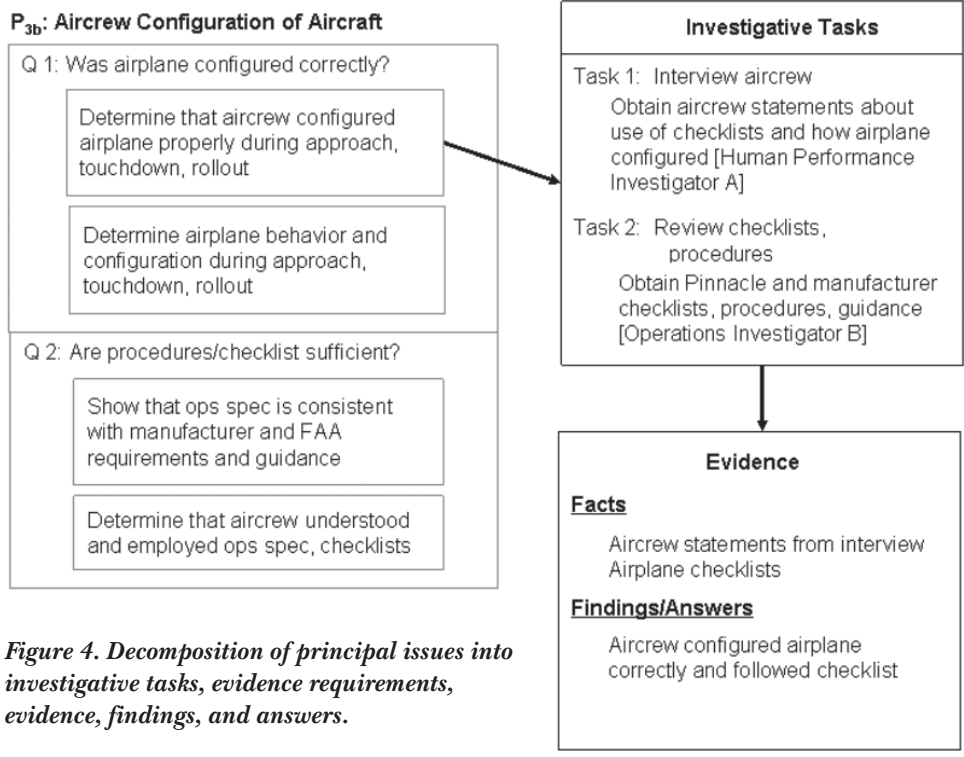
$P_{3b}$: Aircrew Configuration of Aircraft

Q 1: Was airplane configured correctly?

Determine that aircrew configured airplane properly during approach, touchdown, rollout

Determine airplane behavior and configuration during approach, touchdown, rollout

Q 2: Are procedures/checklist sufficient?

Show that ops spec is consistent with manufacturer and FAA requirements and guidance

Determine that aircrew understood and employed ops spec, checklists

Investigative Tasks

Task 1: Interview aircrew
Obtain aircrew statements about use of checklists and how airplane configured [Human Performance Investigator A]

Task 2: Review checklists, procedures
Obtain Pinnacle and manufacturer checklists, procedures, guidance [Operations Investigator B]

Evidence

Facts

Aircrew statements from interview
Airplane checklists

Findings/Answers

Aircrew configured airplane correctly and followed checklist

Figure 4. Decomposition of principal issues into investigative tasks, evidence requirements, evidence, findings, and answers.